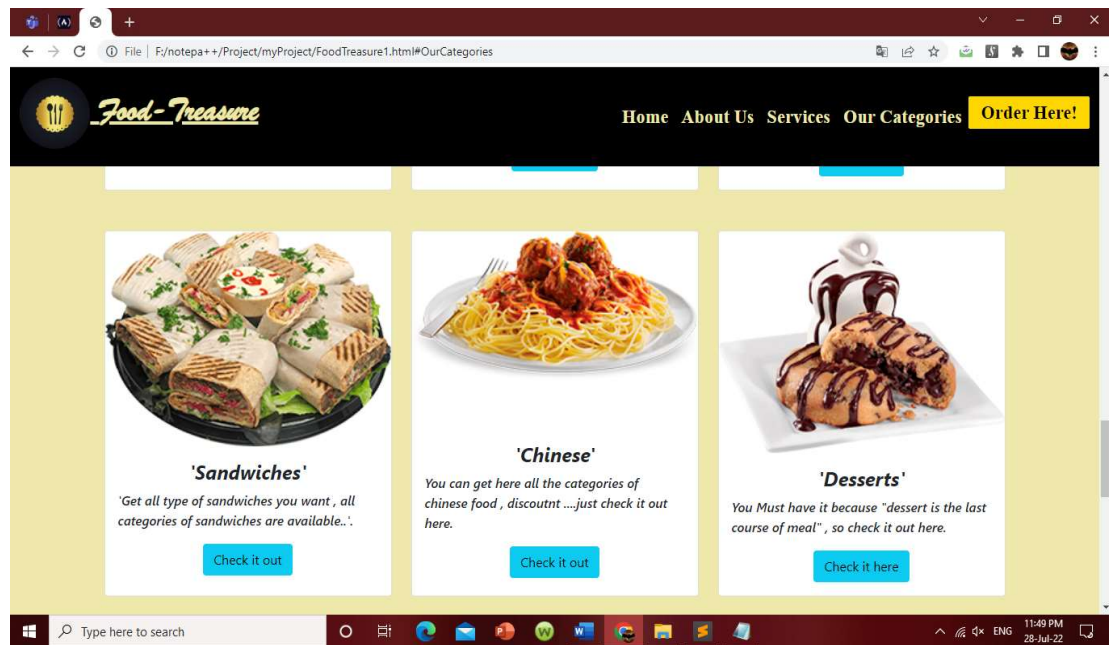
File | F:/notepa++/Project/myProject/FoodTreasure1.html#OurCategories

Food-Treasure

Home About Us Services Our Categories Order Here!

'Sandwiches'

'Get all type of sandwiches you want , all categories of sandwiches are available..'.

Check it out

'Chinese'

You can get here all the categories of chinese food , discoutnt ....just check it out here.

Check it out

'Desserts'

You Must have it because "dessert is the last course of meal" , so check it out here.

Check it here

Type here to search

ENG 11:49 PM 28-Jul-22